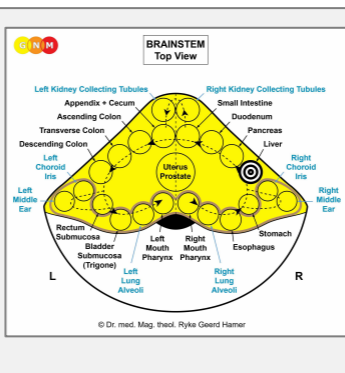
GNM

BRAINSTEM
Top View

Left Kidney Collecting Tubules
Appendix + Cecum
Ascending Colon
Transverse Colon
Descending Colon
Left Choroid Iris
Left Middle Ear

Right Kidney Collecting Tubules
Small Intestine
Duodenum
Pancreas
Liver
Right Choroid Iris
Right Middle Ear

Uterus
Prostate

Rectum Submucosa
Bladder Submucosa (Trigone)
Left Mouth Pharynx
Right Mouth Pharynx
Stomach
Esophagus
Left Lung Alveoli
Right Lung Alveoli

L
R

© Dr. med. Mag. theol. Ryke Geerd Hamer